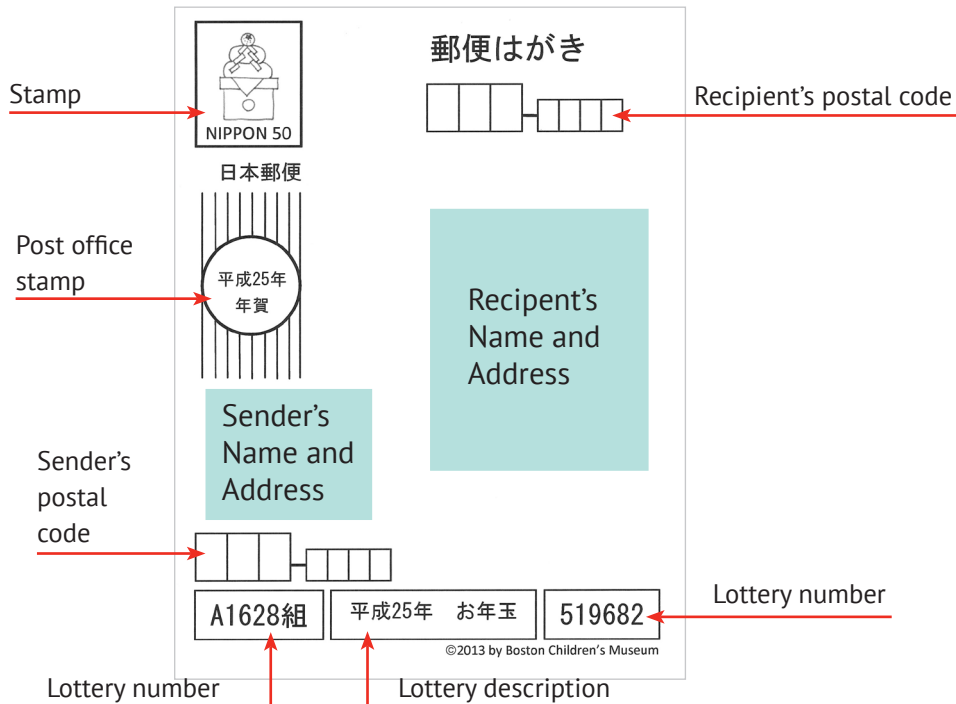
Stamp

NIPPON 50

郵便はがき

Recipient's postal code

日本郵便

Post office stamp

平成25年
年賀

Recipent's Name and Address

Sender's Name and Address

Sender's postal code

A1628組

平成25年　お年玉

519682

Lottery number

©2013 by Boston Children's Museum

Lottery number

Lottery description